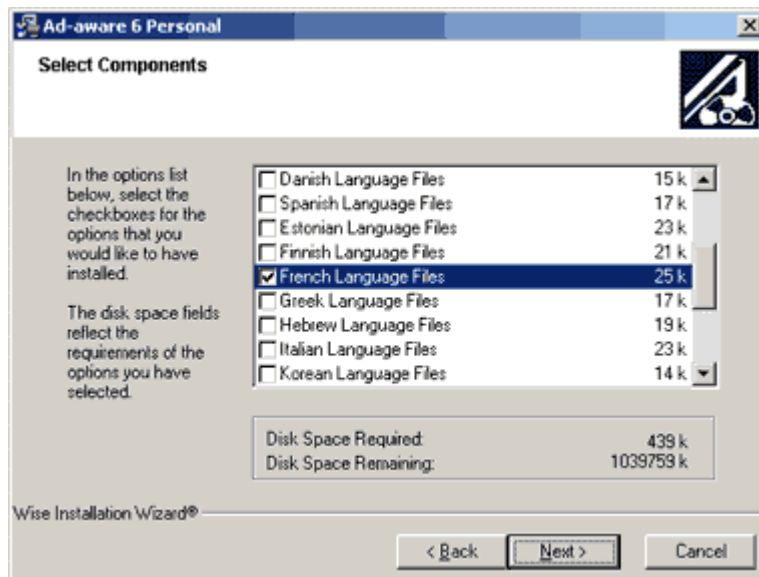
Ad-aware 6 Personal

Select Components

In the options list below, select the checkboxes for the options that you would like to have installed.

The disk space fields reflect the requirements of the options you have selected.

| | | |
|---|---|---|
| ☐ | Danish Language Files | 15 k |
| ☐ | Spanish Language Files | 17 k |
| ☐ | Estonian Language Files | 23 k |
| ☐ | Finnish Language Files | 21 k |
| ☑ | French Language Files | 25 k |
| ☐ | Greek Language Files | 17 k |
| ☐ | Hebrew Language Files | 19 k |
| ☐ | Italian Language Files | 23 k |
| ☐ | Korean Language Files | 14 k |

Disk Space Required: 439 k
Disk Space Remaining: 1039759 k

Wise Installation Wizard®

< Back
Next >
Cancel